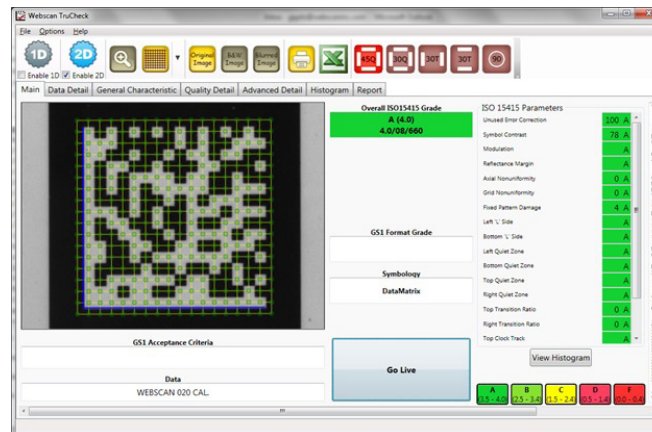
Webscan TruCheck

File Options Help

1D 2D

Enable 1D Enable 2D

Original Image B&W Image Blurred Image

80Q 30Q 30T 30T 90

Main Data Detail General Characteristic Quality Detail Advanced Detail Histogram Report

Overall ISO15415 Grade
A (4.0)
4.0/08/660

GS1 Format Grade

Symbology
DataMatrix

Go Live

GS1 Acceptance Criteria

Data
WEBSCAN 020 CAL.

ISO 15415 Parameters

| | | |
|---|---|---|
| Unused Error Correction | 100 | A |
| Symbol Contrast | 78 | A |
| Modulation | | A |
| Reflectance Margin | | A |
| Axial Nonuniformity | 0 | A |
| Grid Nonuniformity | 0 | A |
| Fixed Pattern Damage | 4 | A |
| Left 'L' Side | | A |
| Bottom 'L' Side | | A |
| Left Quiet Zone | | A |
| Bottom Quiet Zone | | A |
| Top Quiet Zone | | A |
| Right Quiet Zone | | A |
| Top Transition Ratio | 0 | A |
| Right Transition Ratio | 0 | A |
| Top Clock Track | | A |

View Histogram

A 3.5 - 4.0
B 2.5 - 3.4
C 1.5 - 2.4
D 0.5 - 1.4
F 0.0 - 0.4